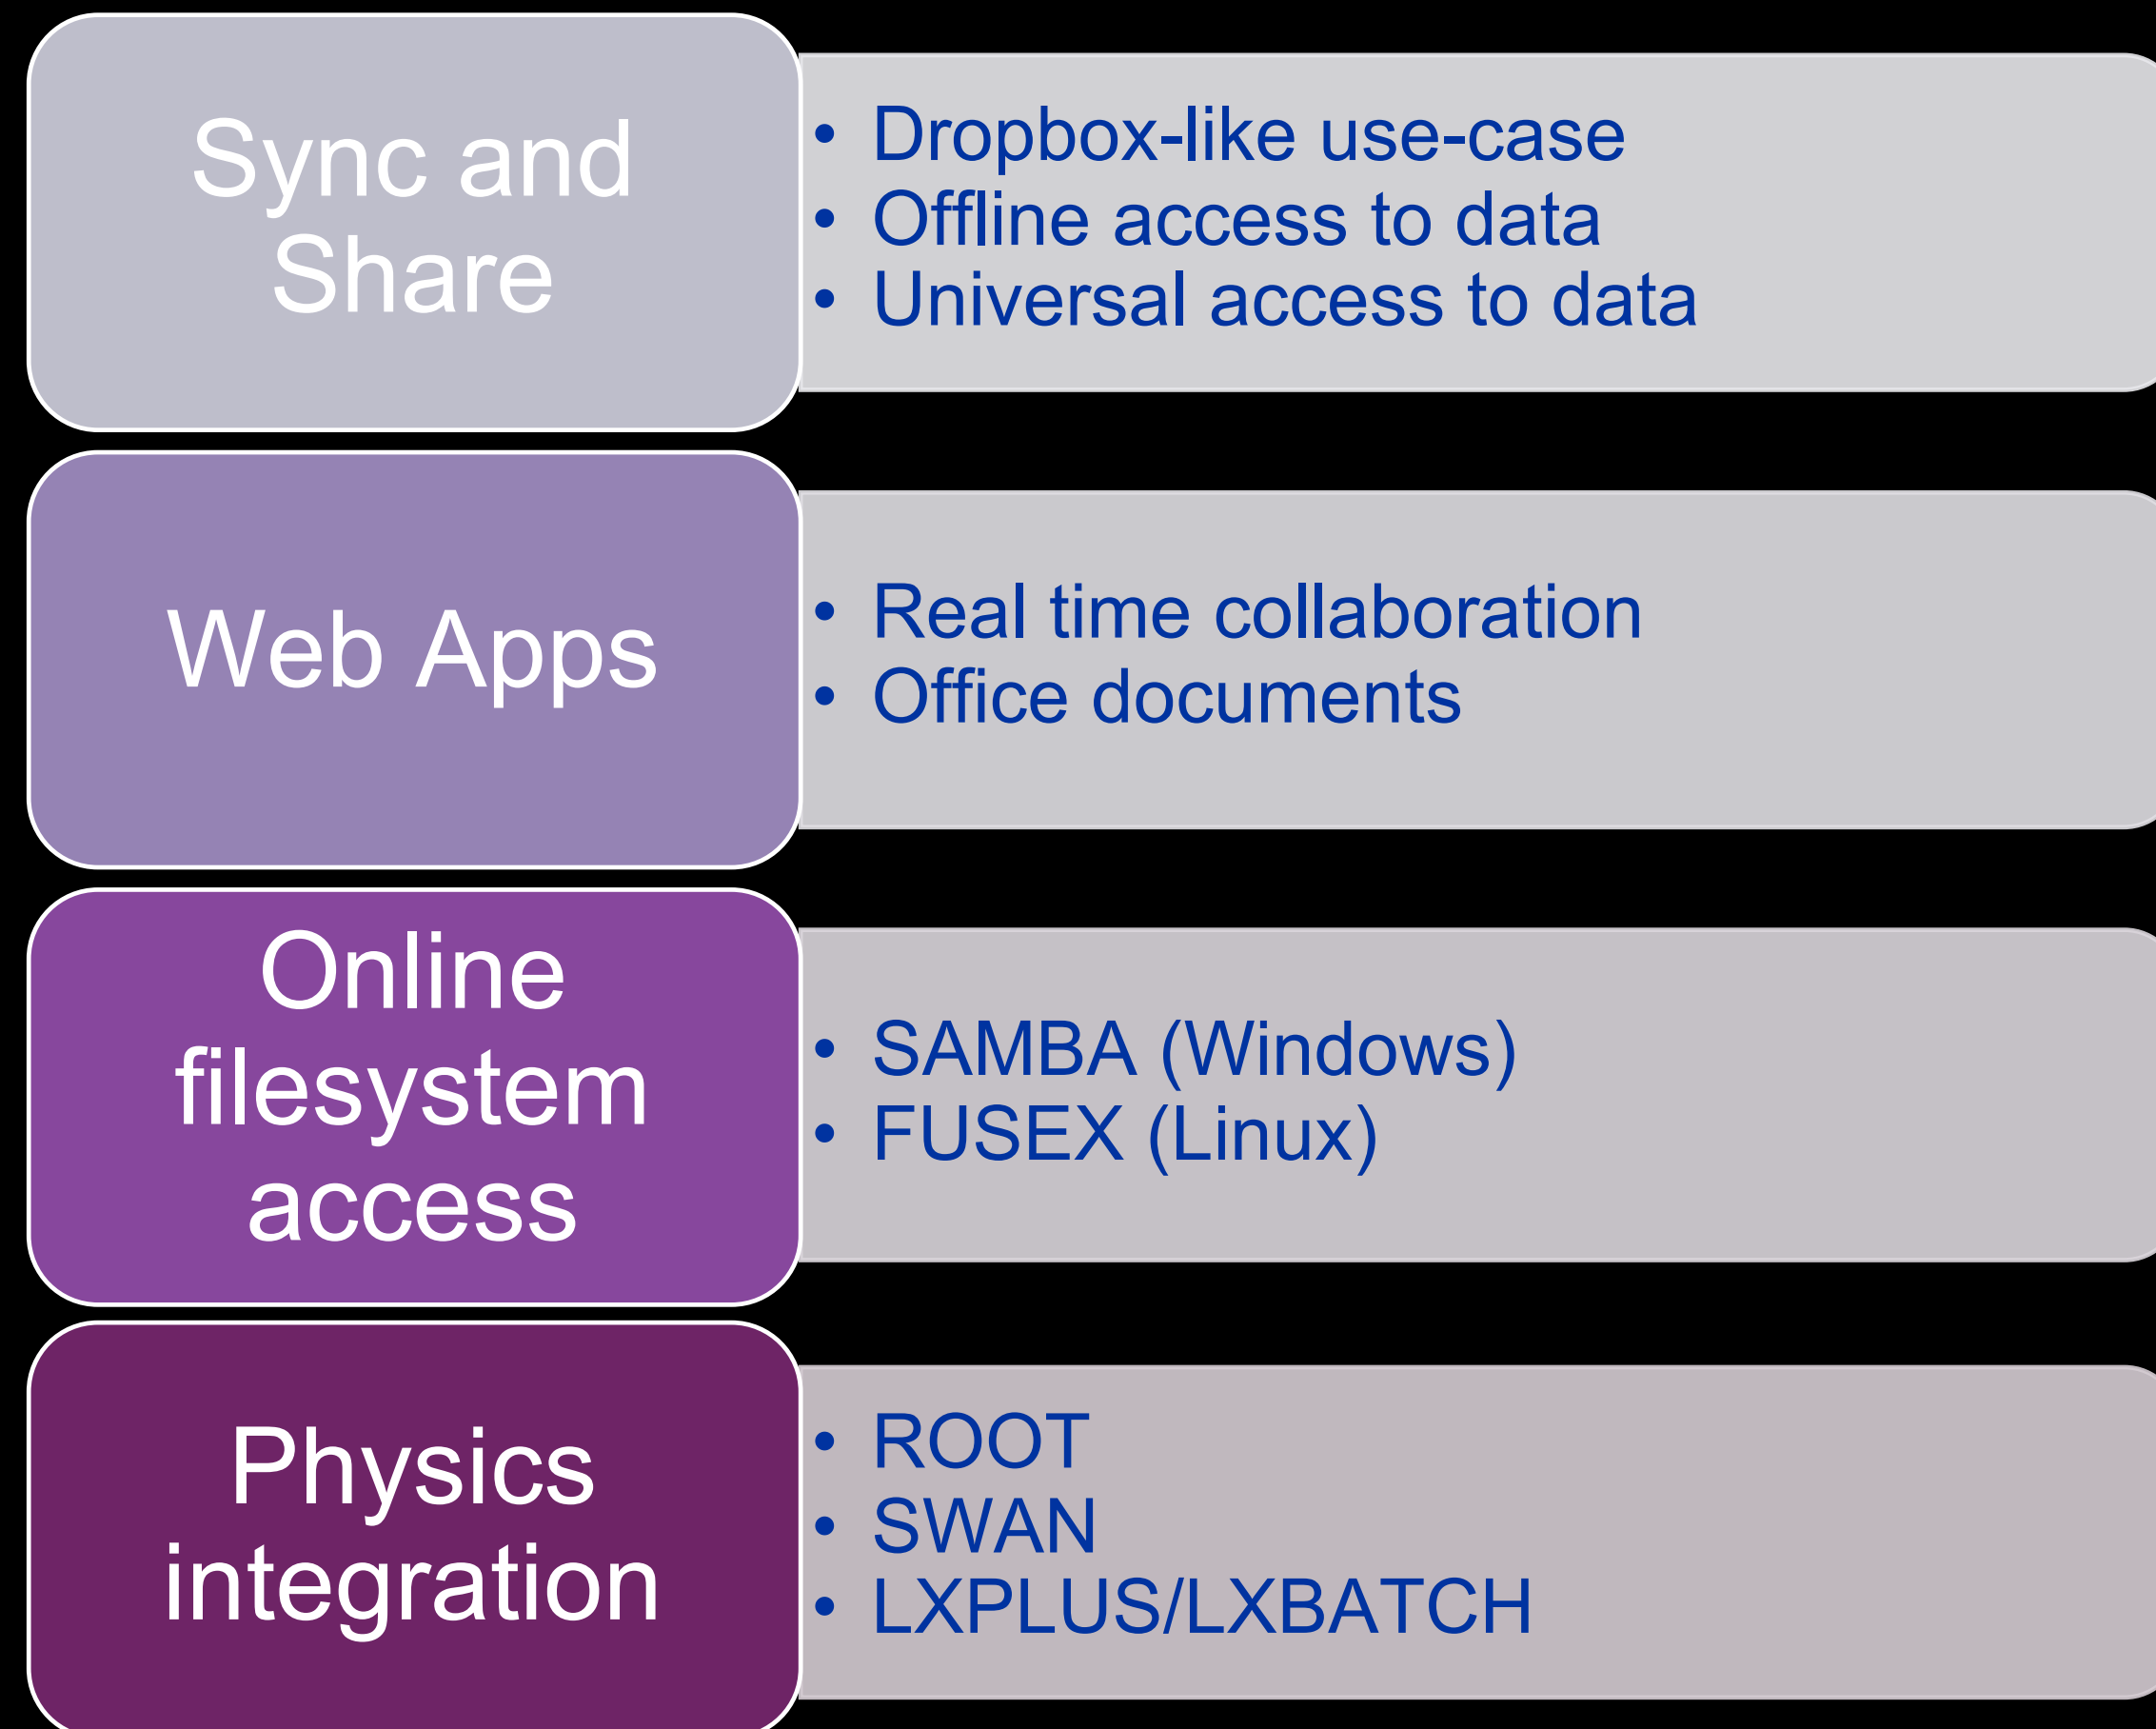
Sync and Share

- Dropbox-like use-case
- Offline access to data
- Universal access to data

Web Apps

- Real time collaboration
- Office documents

Online filesystem access

- SAMBA (Windows)
- FUSEX (Linux)

Physics integration

- ROOT
- SWAN
- LXPLUS/LXBATCH